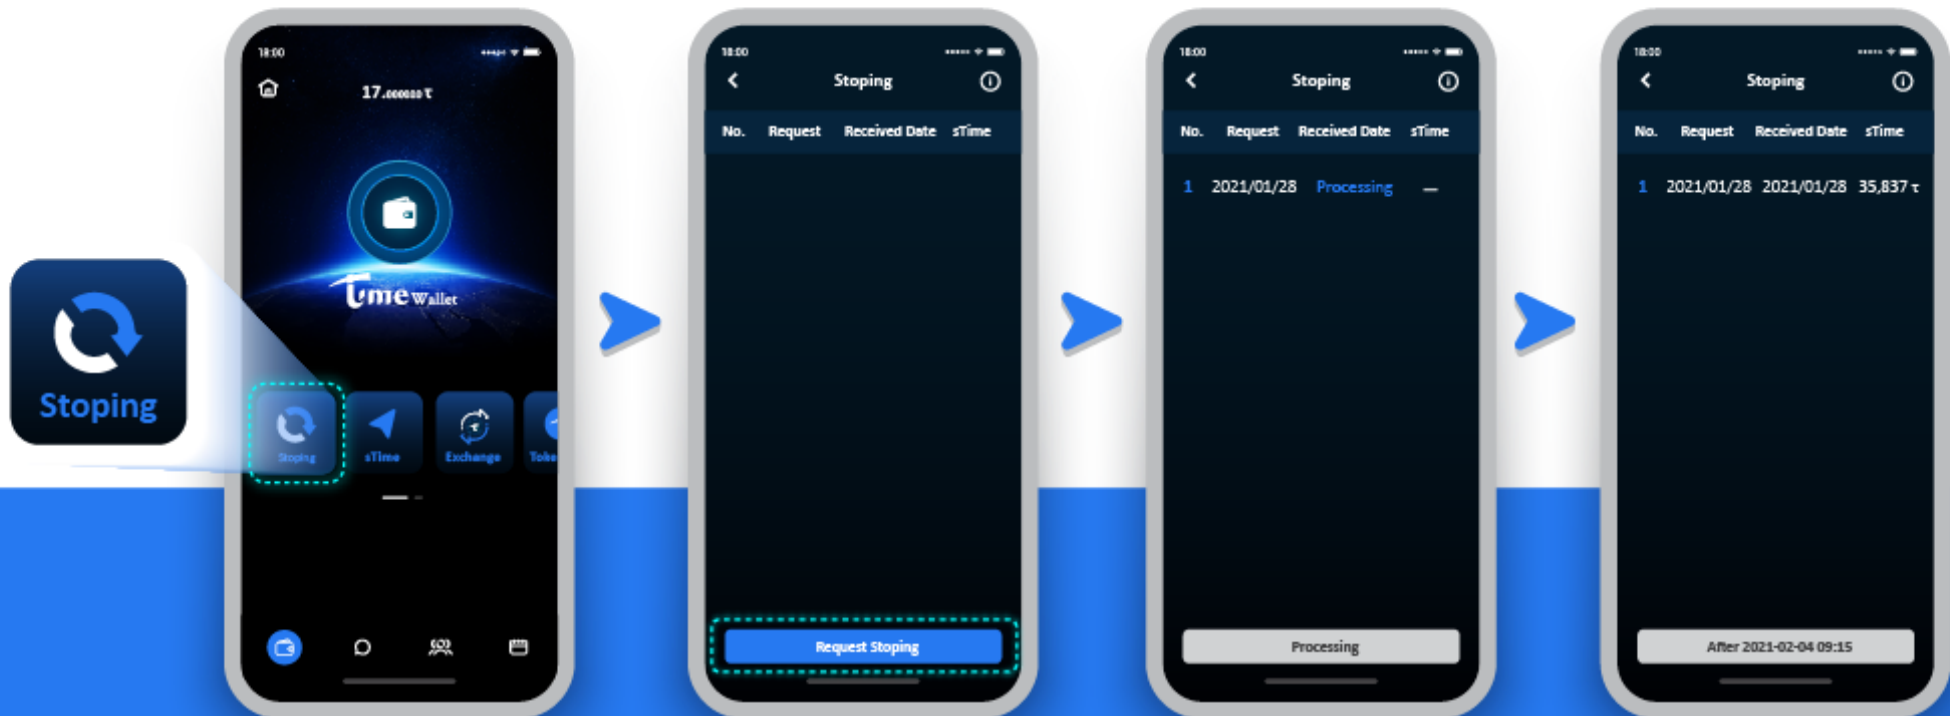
Stoping

18:00

17.000000 τ

Time Wallet

Stoping sTime Exchange Toke

18:00

Stoping

| No. | Request | Received Date | sTime |
|---|---|---|---|

Request Stoping

18:00

Stoping

| No. | Request | Received Date | sTime |
|---|---|---|---|
| 1 | 2021/01/28 | Processing | – |

Processing

18:00

Stoping

| No. | Request | Received Date | sTime |
|---|---|---|---|
| 1 | 2021/01/28 | 2021/01/28 | 35,837 τ |

After 2021-02-04 09:15